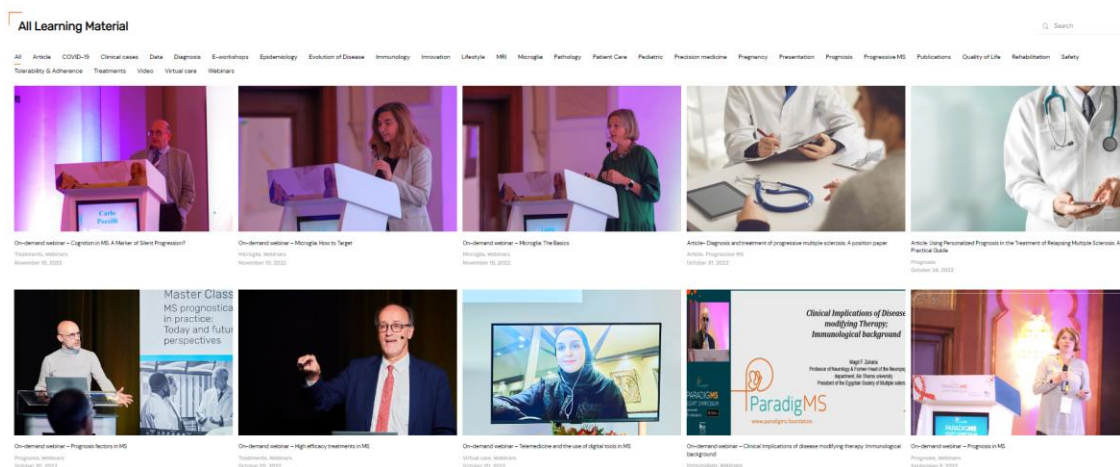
All Learning Material

Search

All Article COVID-19 Clinical cases Data Diagnosis E-workshops Epidemiology Evolution of Disease Immunology Innovation Lifestyle MRI Microglia Pathology Patient Care Pediatric Precision medicine Pregnancy Presentation Prognosis Progressive MS Publications Quality of Life Rehabilitation Safety Tolerability & Adherence Treatments Video Virtual care Webinars

Carlo Pozzilli

On-demand webinar – Cognition in MS: A Marker of Silent Progression?
Treatments, Webinars
November 15, 2022

On-demand webinar – Microglia: How to Target
Microglia, Webinars
November 10, 2022

On-demand webinar – Microglia: The Basics
Microglia, Webinars
November 10, 2022

Article– Diagnosis and treatment of progressive multiple sclerosis: A position paper
Article, Progressive MS
October 31, 2022

Article: Using Personalized Prognosis in the Treatment of Relapsing Multiple Sclerosis: A Practical Guide
Prognosis
October 24, 2022

Master Class
MS prognostica
in practice:
Today and futu
perspectives

On-demand webinar – Prognosis factors in MS
Prognosis, Webinars
October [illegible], 2022

On-demand webinar – High efficacy treatments in MS
Treatments, Webinars
October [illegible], 2022

On-demand webinar – Telemedicine and the use of digital tools in MS
Virtual care, Webinars
October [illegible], 2022

Clinical Implications of Disease modifying Therapy; Immunological background
Magd F. Zakaria
Professor of Neurology & Former Head of the Neuropsy department, Ain Shams university
President of the Egyptian Society of Multiple sclero
www.paradigms.foundation
ParadigMS

On-demand webinar – Clinical Implications of disease modifying therapy; Immunological background
Immunology, Webinars

On-demand webinar – Prognosis in MS
Prognosis
September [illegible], 2022